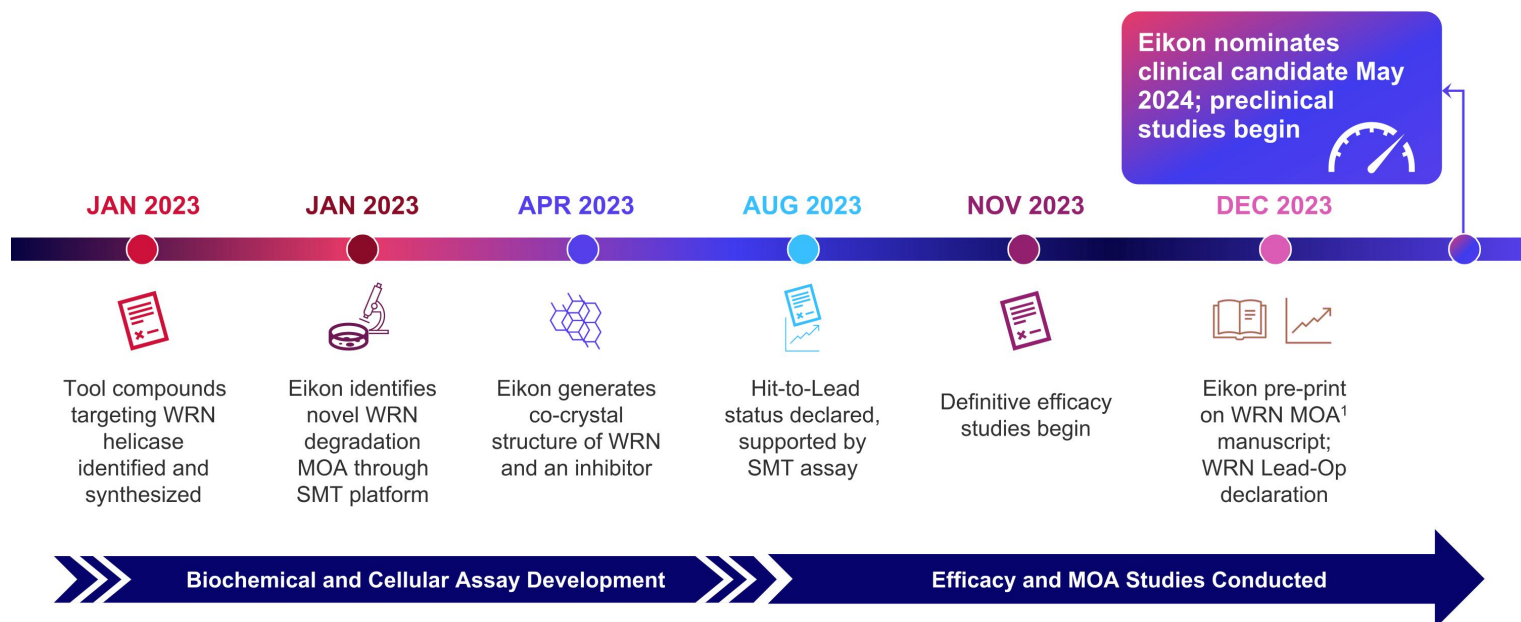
Eikon nominates clinical candidate May 2024; preclinical studies begin

JAN 2023

Tool compounds targeting WRN helicase identified and synthesized

JAN 2023

Eikon identifies novel WRN degradation MOA through SMT platform

APR 2023

Eikon generates co-crystal structure of WRN and an inhibitor

AUG 2023

Hit-to-Lead status declared, supported by SMT assay

NOV 2023

Definitive efficacy studies begin

DEC 2023

Eikon pre-print on WRN MOA$^1$ manuscript; WRN Lead-Op declaration

Biochemical and Cellular Assay Development

Efficacy and MOA Studies Conducted